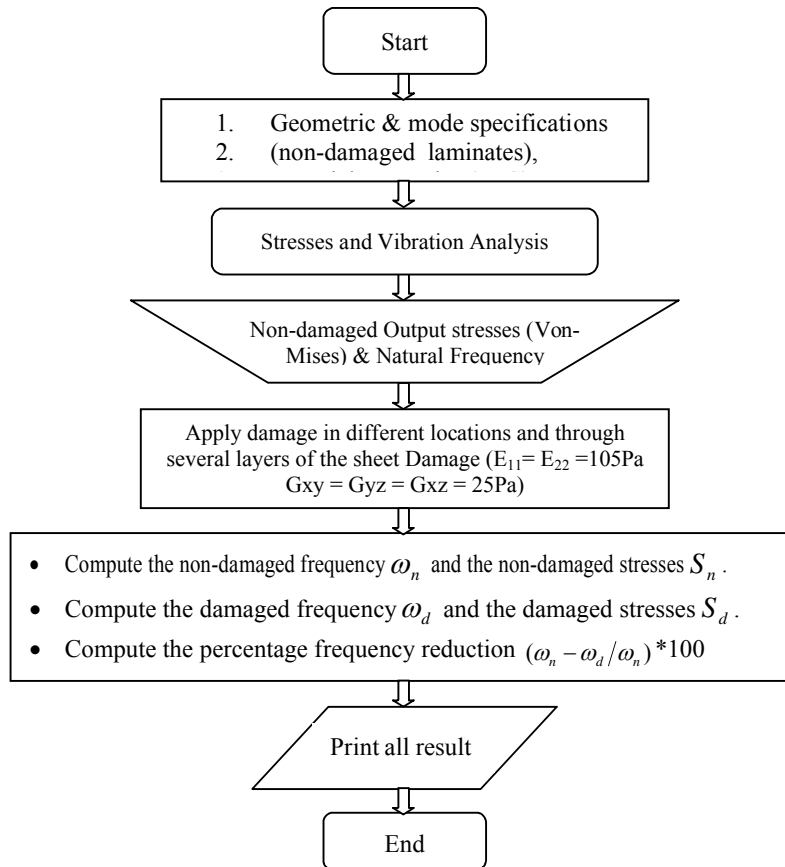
Start

1. Geometric & mode specifications
2. (non-damaged laminates),

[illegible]

Stresses and Vibration Analysis

Non-damaged Output stresses (Von-Mises) & Natural Frequency

Apply damage in different locations and through several layers of the sheet Damage ($E_{11}$= $E_{22}$ =105Pa Gxy = Gyz = Gxz = 25Pa)

- Compute the non-damaged frequency $\omega_n$ and the non-damaged stresses $S_n$.
- Compute the damaged frequency $\omega_d$ and the damaged stresses $S_d$.
- Compute the percentage frequency reduction $(\omega_n - \omega_d/\omega_n)$*100

Print all result

End